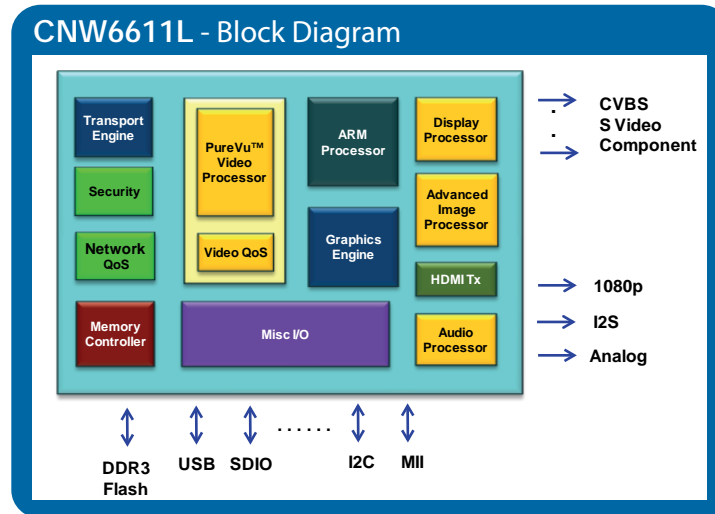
CNW6611L - Block Diagram

Transport Engine

Security

Network QoS

Memory Controller

PureVu™ Video Processor

Video QoS

ARM Processor

Graphics Engine

Display Processor

Advanced Image Processor

HDMI Tx

Audio Processor

Misc I/O

CVBS
S Video
Component

1080p

I2S

Analog

DDR3 Flash

USB

SDIO

......

I2C

MII